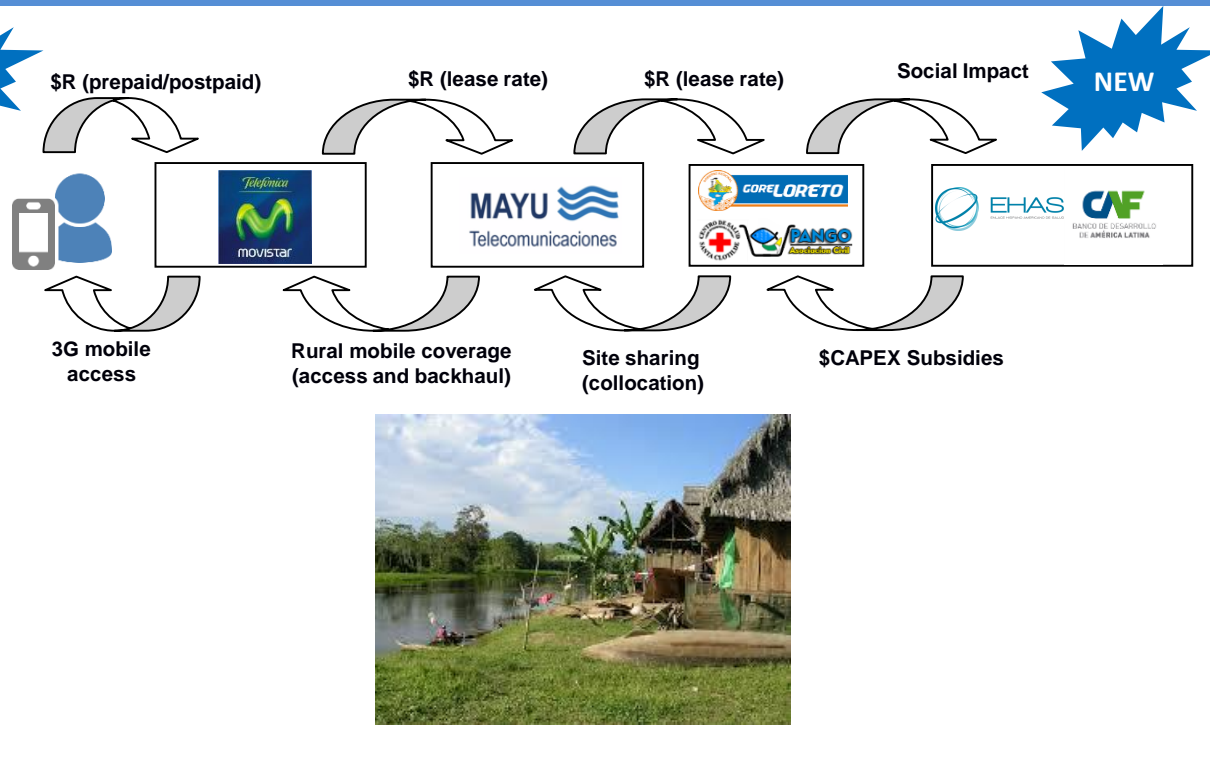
$R (prepaid/postpaid)

$R (lease rate)

$R (lease rate)

Social Impact

NEW

Telefónica
movistar

MAYU
Telecomunicaciones

GORE LORETO
CENTRO DE SALUD SANTA CLOTILDE
PANGO
Asociación Civil

EHAS
CAF
BANCO DE DESARROLLO DE AMÉRICA LATINA

3G mobile access

Rural mobile coverage (access and backhaul)

Site sharing (collocation)

$CAPEX Subsidies